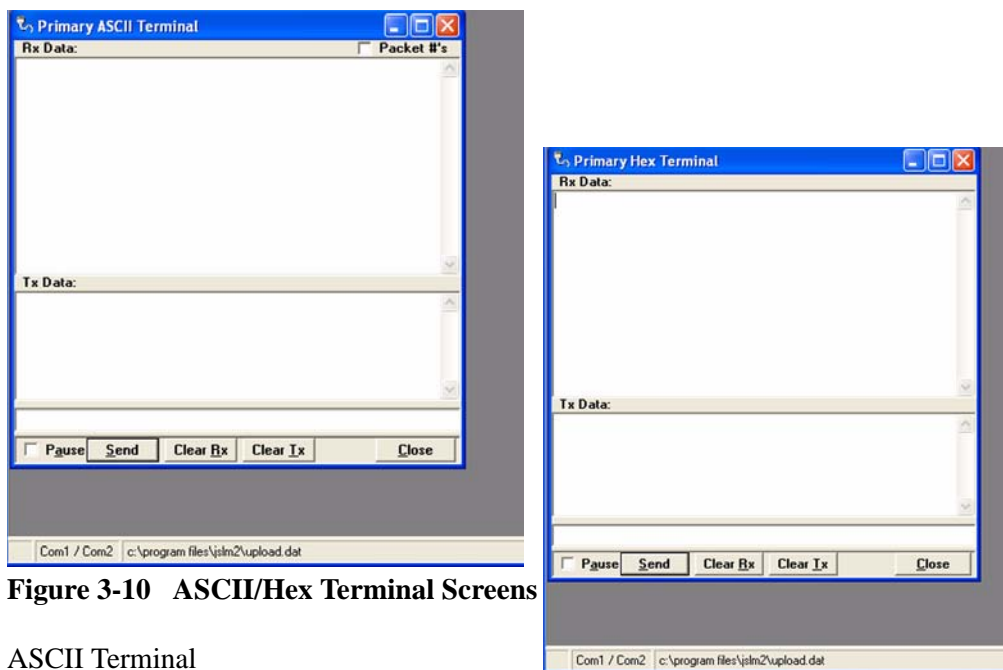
Primary ASCII Terminal
Rx Data:
Packet #'s
Tx Data:
Pause Send Clear Rx Clear Tx Close
Com1 / Com2 c:\program files\jslm2\upload.dat

Primary Hex Terminal
Rx Data:
Tx Data:
Pause Send Clear Rx Clear Tx Close
Com1 / Com2 c:\program files\jslm2\upload.dat

Figure 3-10 ASCII/Hex Terminal Screens

ASCII Terminal